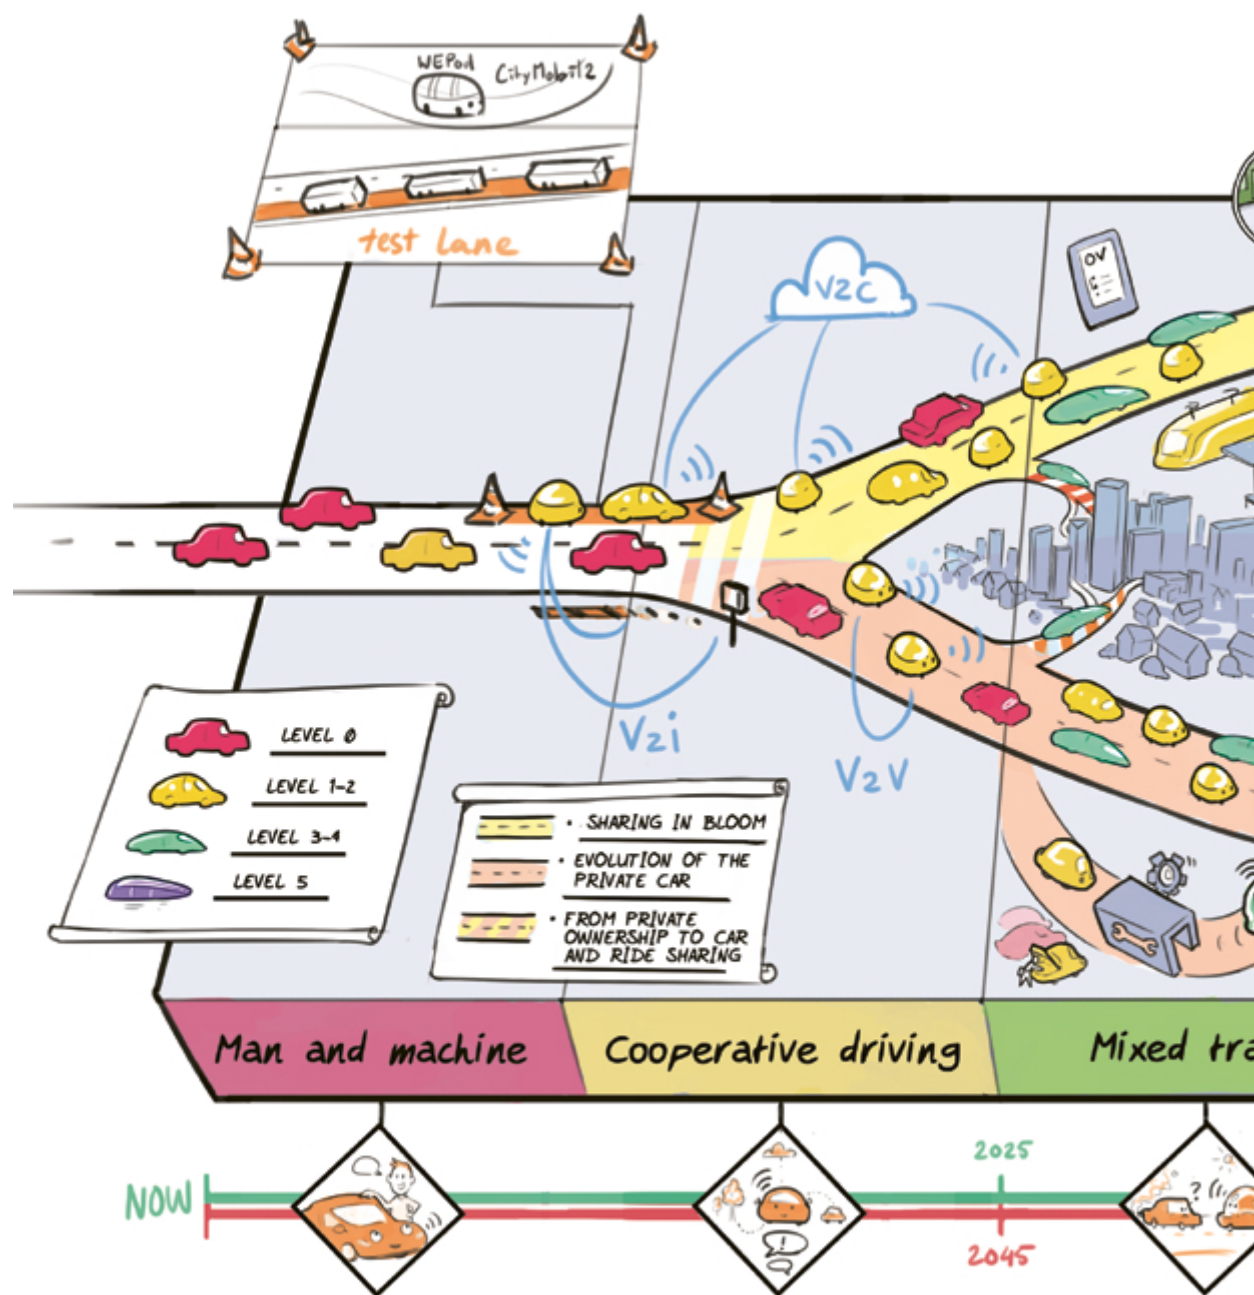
WEPod CityMobil2

test lane

V2C

OV

V2i

V2V

LEVEL 0
LEVEL 1-2
LEVEL 3-4
LEVEL 5

• SHARING IN BLOOM
• EVOLUTION OF THE PRIVATE CAR
• FROM PRIVATE OWNERSHIP TO CAR AND RIDE SHARING

Man and machine
Cooperative driving
Mixed tra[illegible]

NOW
2025
2045